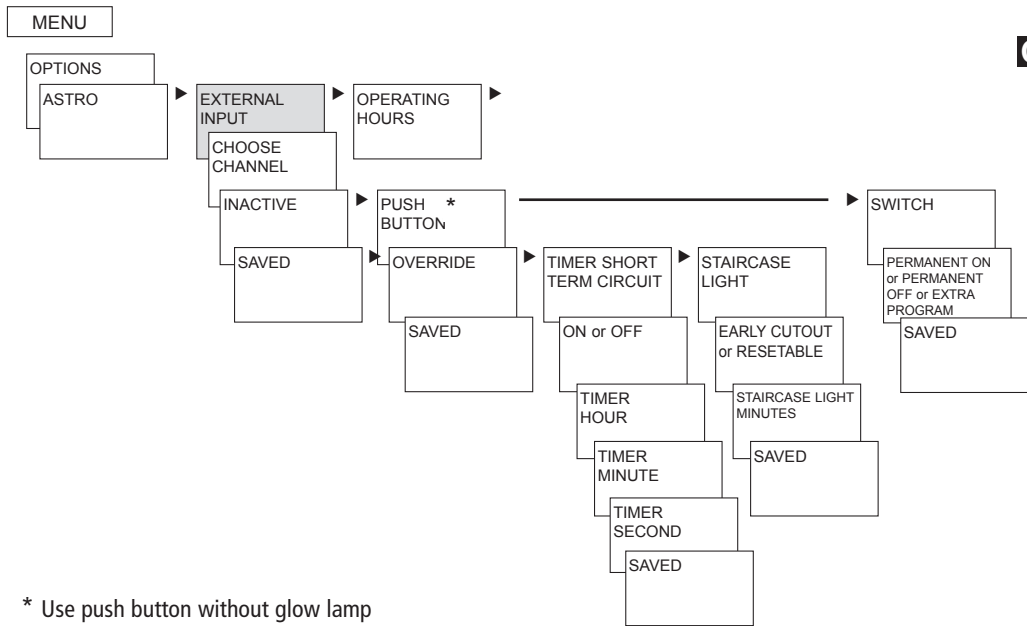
MENU

OPTIONS

ASTRO

EXTERNAL INPUT

OPERATING HOURS

CHOOSE CHANNEL

INACTIVE

SAVED

PUSH BUTTON *

SWITCH

OVERRIDE

SAVED

TIMER SHORT TERM CIRCUIT

ON or OFF

TIMER HOUR

TIMER MINUTE

TIMER SECOND

SAVED

STAIRCASE LIGHT

EARLY CUTOUT or RESETABLE

STAIRCASE LIGHT MINUTES

SAVED

PERMANENT ON or PERMANENT OFF or EXTRA PROGRAM

SAVED

* Use push button without glow lamp